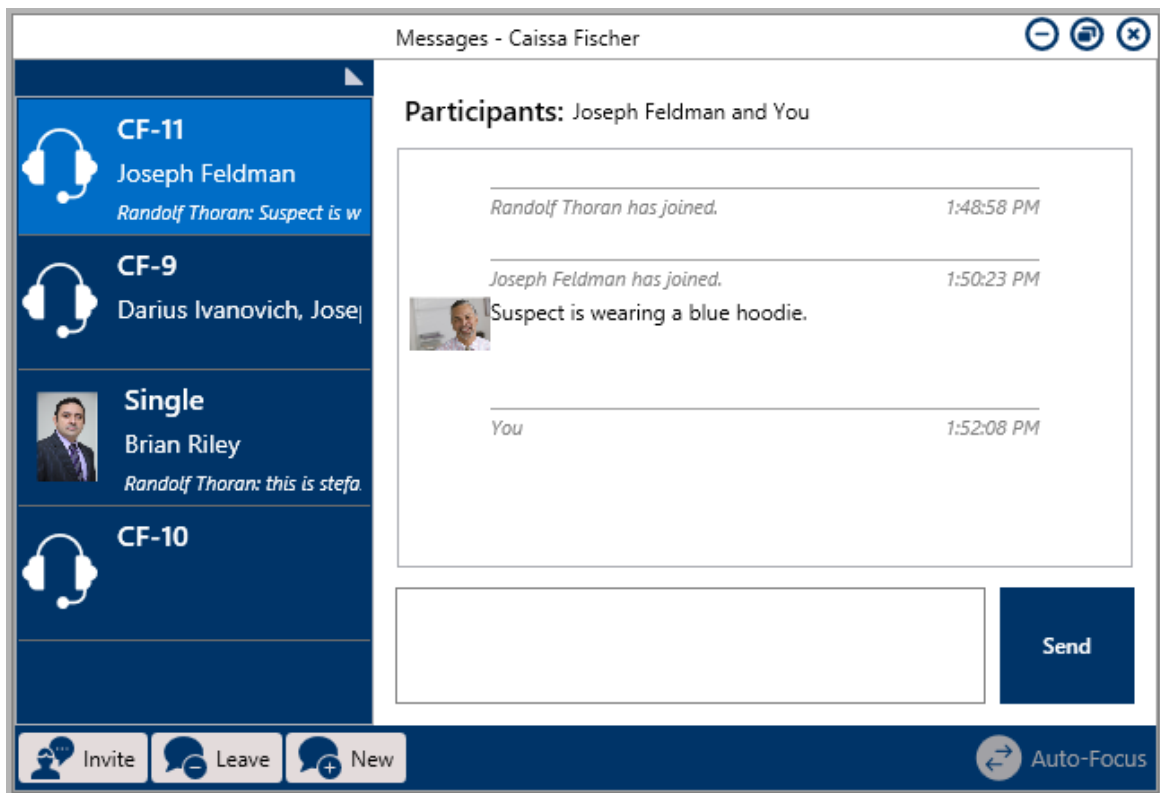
Messages - Caissa Fischer

CF-11
Joseph Feldman
Randolf Thoran: Suspect is w

CF-9
Darius Ivanovich, Jose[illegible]

Single
Brian Riley
Randolf Thoran: this is stefa

CF-10

Participants: Joseph Feldman and You

Randolf Thoran has joined. 1:48:58 PM

Joseph Feldman has joined. 1:50:23 PM
Suspect is wearing a blue hoodie.

You 1:52:08 PM

Send

Invite Leave New

Auto-Focus